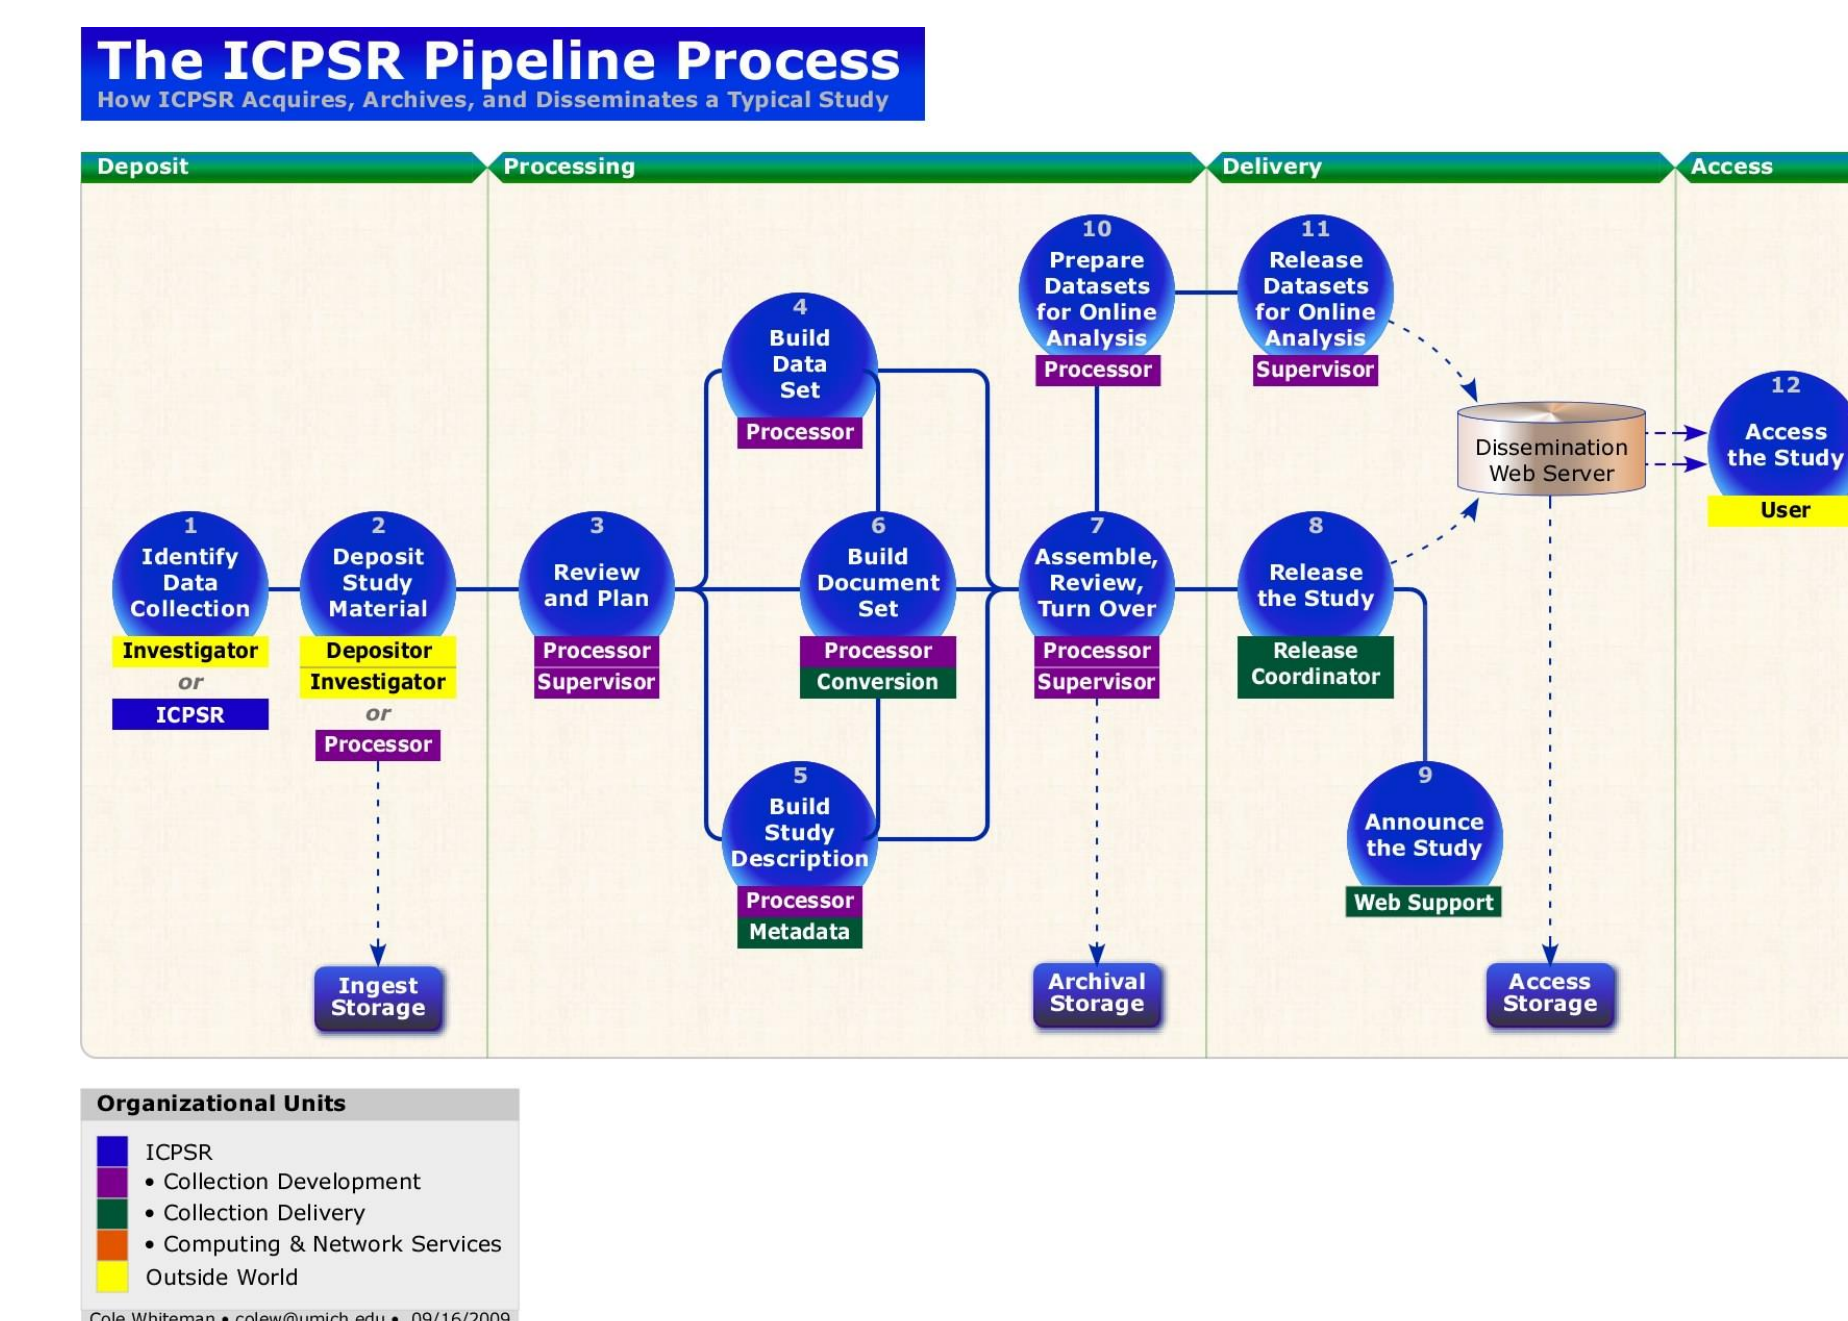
The ICPSR Pipeline Process
How ICPSR Acquires, Archives, and Disseminates a Typical Study

Deposit

Processing

Delivery

Access

1
Identify Data Collection
Investigator
or
ICPSR

2
Deposit Study Material
Depositor
Investigator
or
Processor

Ingest Storage

3
Review and Plan
Processor
Supervisor

4
Build Data Set
Processor

5
Build Study Description
Processor
Metadata

6
Build Document Set
Processor
Conversion

7
Assemble, Review, Turn Over
Processor
Supervisor

Archival Storage

10
Prepare Datasets for Online Analysis
Processor

11
Release Datasets for Online Analysis
Supervisor

8
Release the Study
Release Coordinator

9
Announce the Study
Web Support

Dissemination Web Server

Access Storage

12
Access the Study
User

Organizational Units
ICPSR
• Collection Development
• Collection Delivery
• Computing & Network Services
Outside World

Cole Whiteman • colew@umich.edu • 09/16/2009